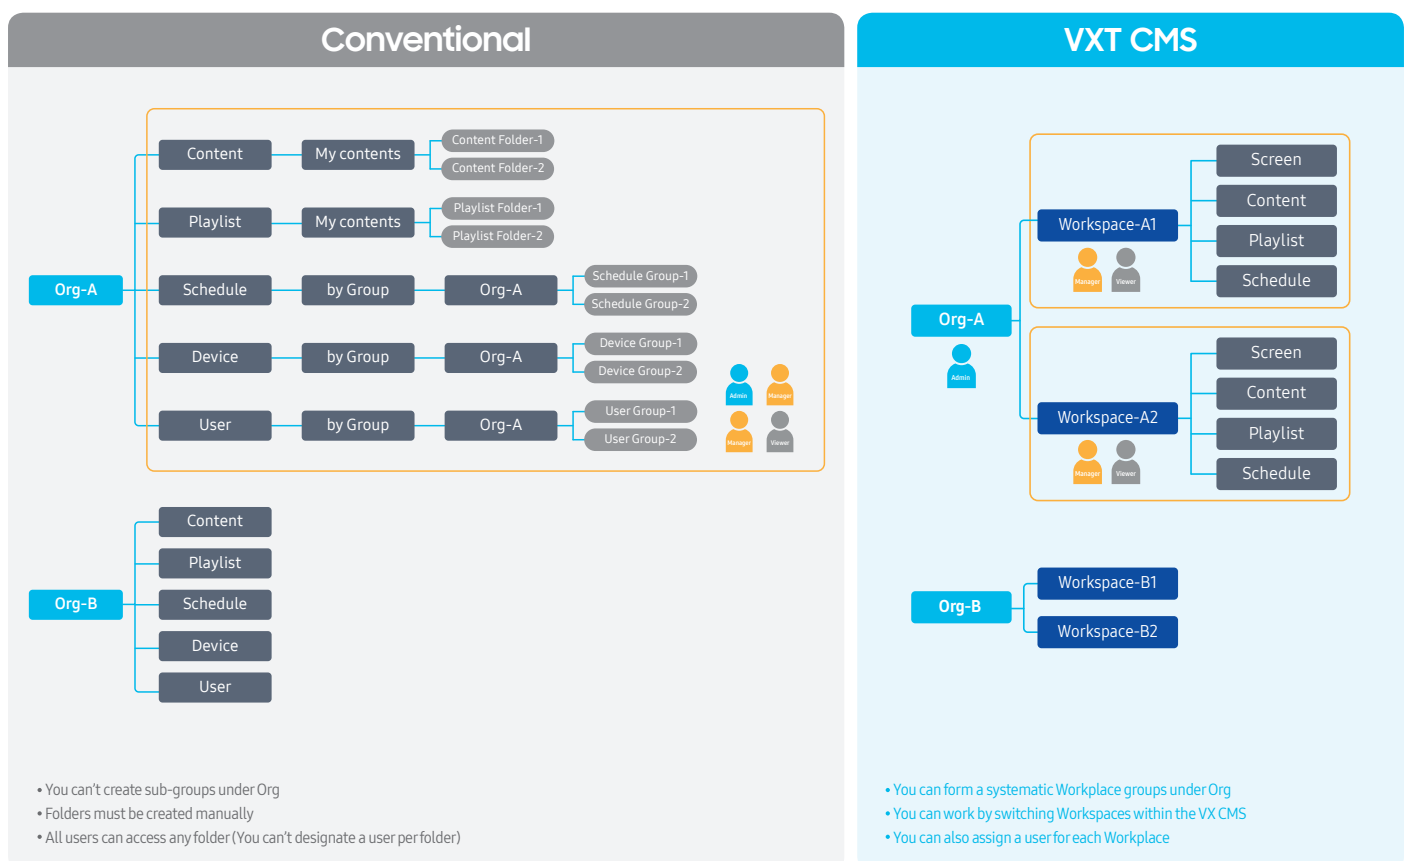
Conventional

Org-A

Content
My contents
Content Folder-1
Content Folder-2

Playlist
My contents
Playlist Folder-1
Playlist Folder-2

Schedule
by Group
Org-A
Schedule Group-1
Schedule Group-2

Device
by Group
Org-A
Device Group-1
Device Group-2

User
by Group
Org-A
User Group-1
User Group-2

Admin
Manager
Manager
Viewer

Org-B

Content
Playlist
Schedule
Device
User

• You can't create sub-groups under Org
• Folders must be created manually
• All users can access any folder (You can't designate a user per folder)

VXT CMS

Org-A
Admin

Workspace-A1
Manager
Viewer
Screen
Content
Playlist
Schedule

Workspace-A2
Manager
Viewer
Screen
Content
Playlist
Schedule

Org-B
Workspace-B1
Workspace-B2

• You can form a systematic Workplace groups under Org
• You can work by switching Workspaces within the VX CMS
• You can also assign a user for each Workplace